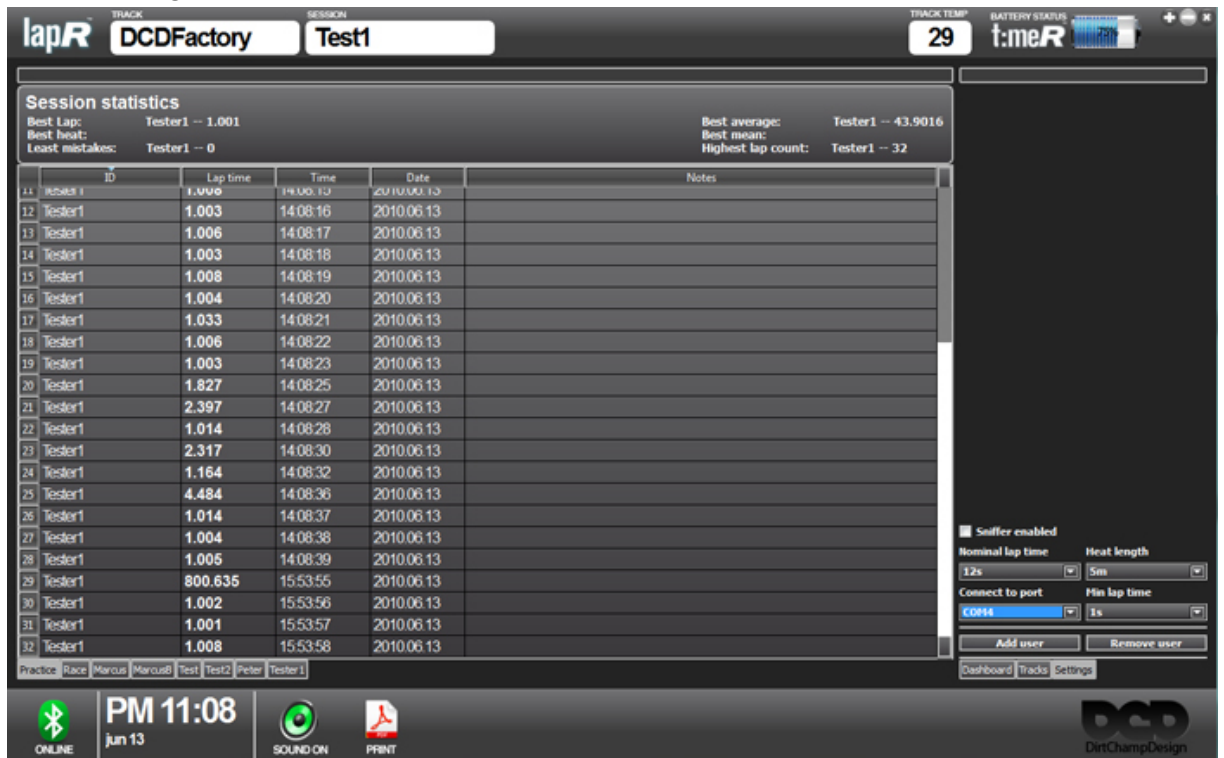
lapR

TRACK
DCDFactory

SESSION
Test1

TRACK TEMP
29

BATTERY STATUS
t:meR

Session statistics
Best Lap: Tester1 -- 1.001
Best heat:
Least mistakes: Tester1 -- 0

Best average: Tester1 -- 43.9016
Best mean:
Highest lap count: Tester1 -- 32

| | ID | Lap time | Time | Date | Notes |
|---|---|---|---|---|---|
| 11 | Tester1 | 1.008 | 14:08:15 | 2010.06.13 | |
| 12 | Tester1 | 1.003 | 14:08:16 | 2010.06.13 | |
| 13 | Tester1 | 1.006 | 14:08:17 | 2010.06.13 | |
| 14 | Tester1 | 1.003 | 14:08:18 | 2010.06.13 | |
| 15 | Tester1 | 1.008 | 14:08:19 | 2010.06.13 | |
| 16 | Tester1 | 1.004 | 14:08:20 | 2010.06.13 | |
| 17 | Tester1 | 1.033 | 14:08:21 | 2010.06.13 | |
| 18 | Tester1 | 1.006 | 14:08:22 | 2010.06.13 | |
| 19 | Tester1 | 1.003 | 14:08:23 | 2010.06.13 | |
| 20 | Tester1 | 1.827 | 14:08:25 | 2010.06.13 | |
| 21 | Tester1 | 2.397 | 14:08:27 | 2010.06.13 | |
| 22 | Tester1 | 1.014 | 14:08:28 | 2010.06.13 | |
| 23 | Tester1 | 2.317 | 14:08:30 | 2010.06.13 | |
| 24 | Tester1 | 1.164 | 14:08:32 | 2010.06.13 | |
| 25 | Tester1 | 4.484 | 14:08:36 | 2010.06.13 | |
| 26 | Tester1 | 1.014 | 14:08:37 | 2010.06.13 | |
| 27 | Tester1 | 1.004 | 14:08:38 | 2010.06.13 | |
| 28 | Tester1 | 1.005 | 14:08:39 | 2010.06.13 | |
| 29 | Tester1 | 800.635 | 15:53:55 | 2010.06.13 | |
| 30 | Tester1 | 1.002 | 15:53:56 | 2010.06.13 | |
| 31 | Tester1 | 1.001 | 15:53:57 | 2010.06.13 | |
| 32 | Tester1 | 1.008 | 15:53:58 | 2010.06.13 | |

Practice Race Marcus MarcusB Test Test2 Peter Tester1

Sniffer enabled
Nominal lap time
12s
Heat length
5m
Connect to port
COM4
Min lap time
1s
Add user
Remove user
Dashboard Tracks Settings

ONLINE
PM 11:08
jun 13
SOUND ON
PRINT
DirtChampDesign